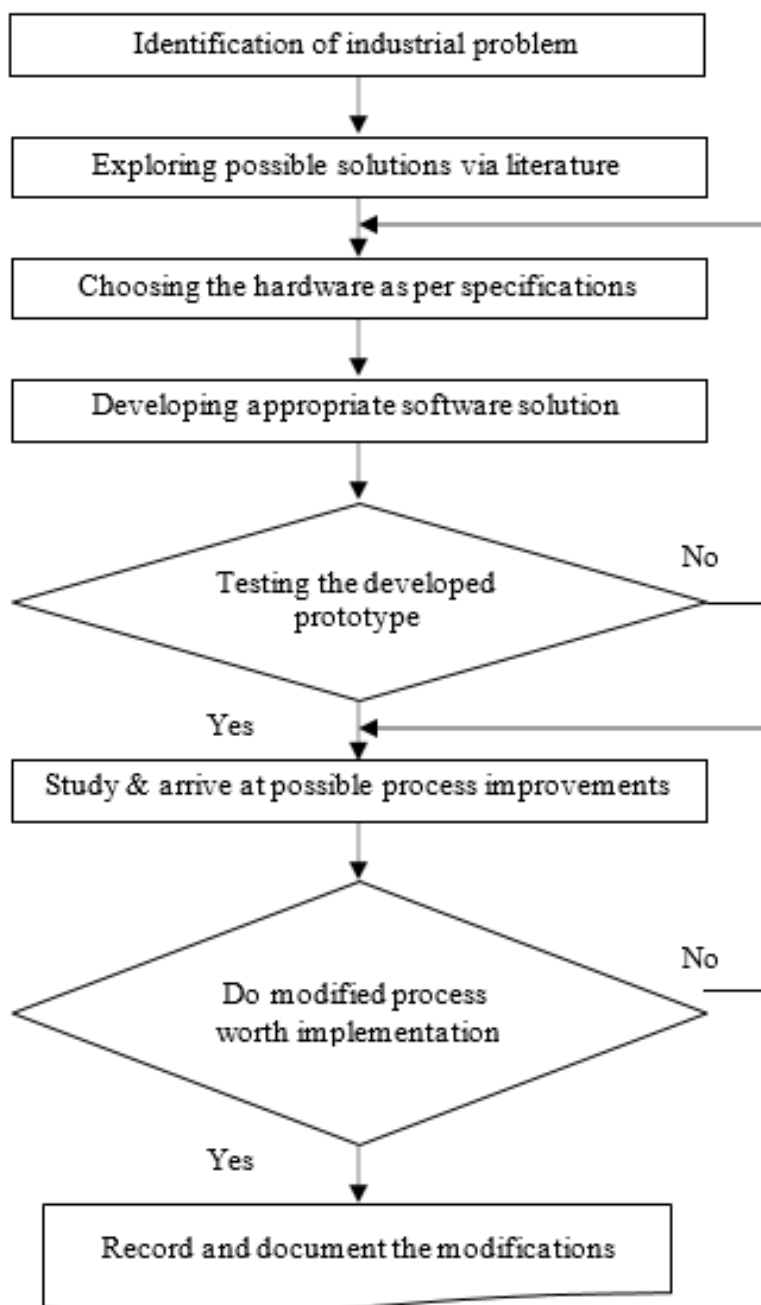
Identification of industrial problem

Exploring possible solutions via literature

Choosing the hardware as per specifications

Developing appropriate software solution

Testing the developed prototype

No

Yes

Study & arrive at possible process improvements

Do modified process worth implementation

No

Yes

Record and document the modifications